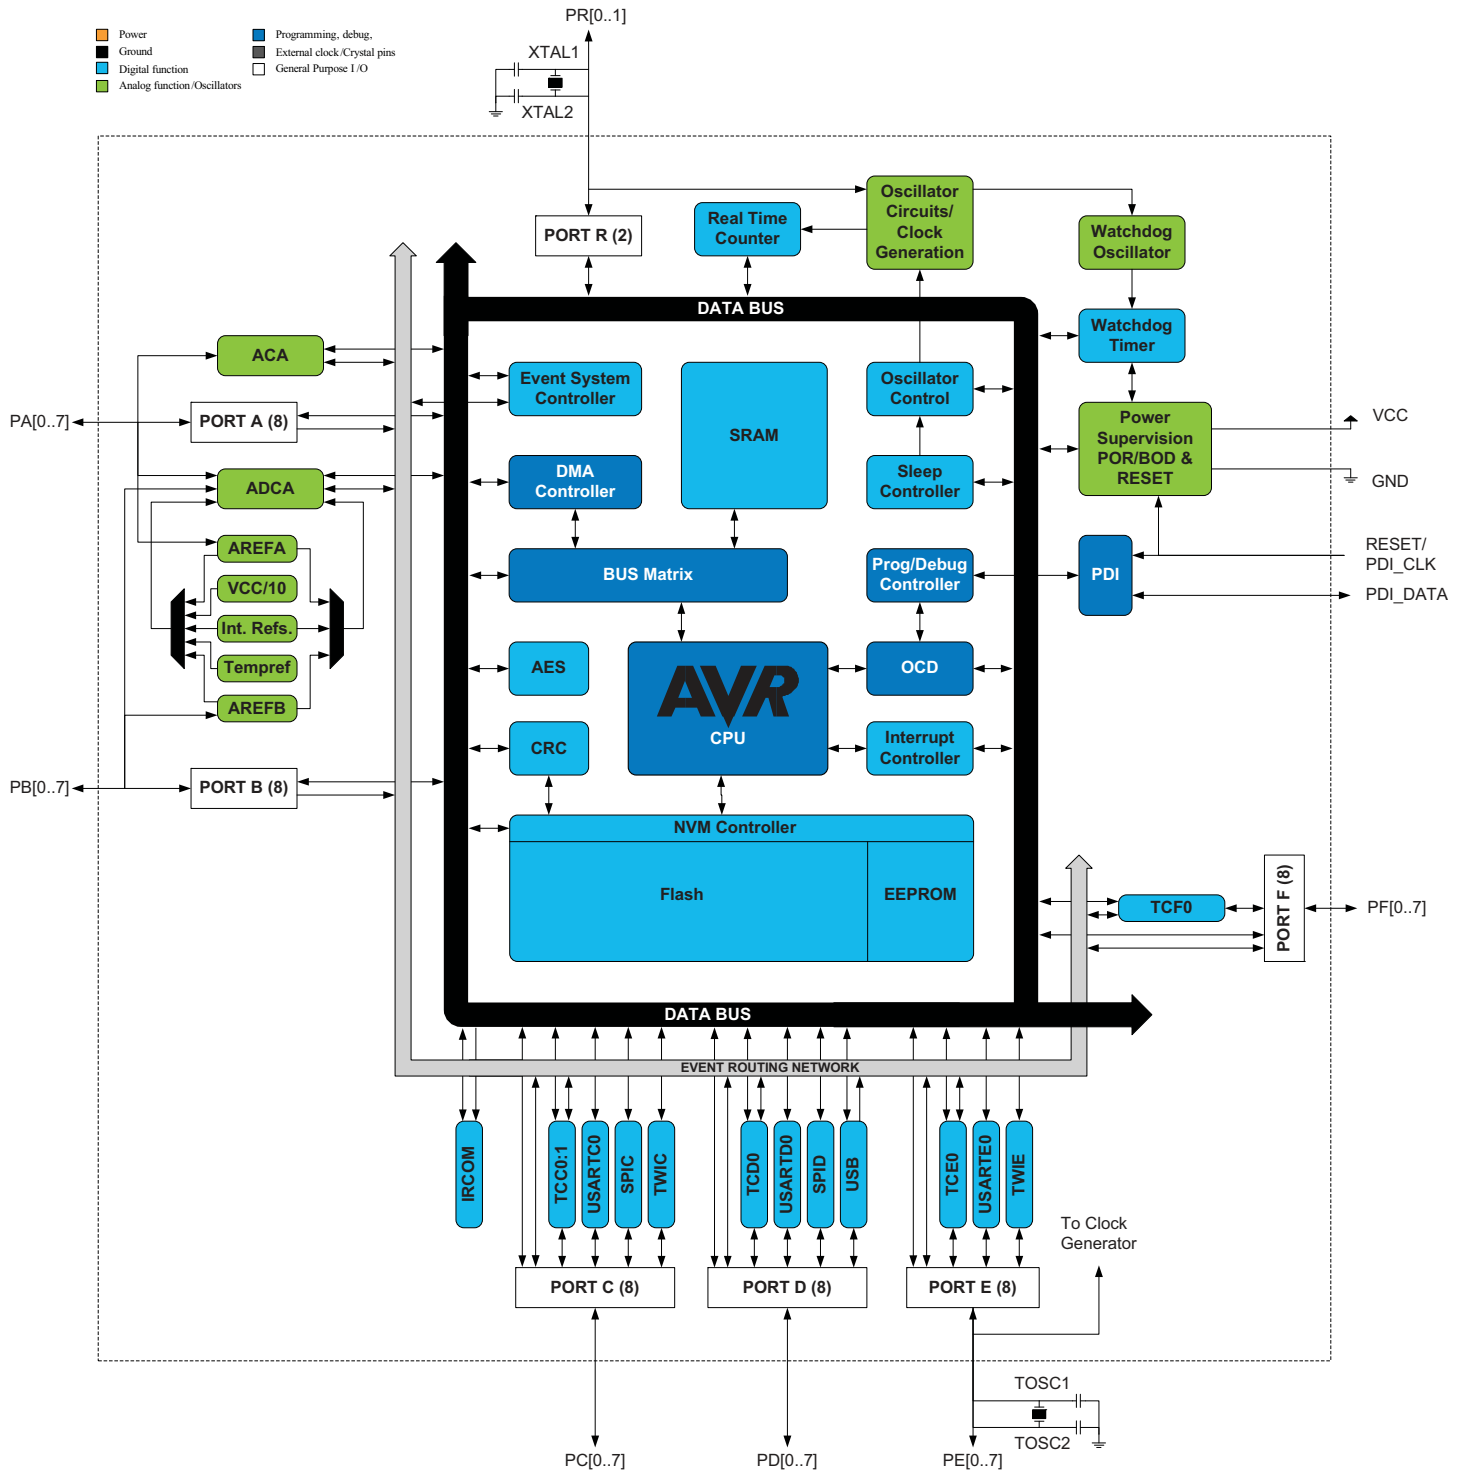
Power
Ground
Digital function
Analog function/Oscillators
Programming, debug,
External clock/Crystal pins
General Purpose I/O

PR[0..1]
XTAL1
XTAL2

PORT R (2)
Real Time Counter
Oscillator Circuits/ Clock Generation
Watchdog Oscillator
Watchdog Timer
Power Supervision POR/BOD & RESET
VCC
GND
RESET/ PDI_CLK
PDI
PDI_DATA

DATA BUS

ACA
PA[0..7]
PORT A (8)
ADCA
AREFA
VCC/10
Int. Refs.
Tempref
AREFB
PB[0..7]
PORT B (8)

Event System Controller
SRAM
Oscillator Control
DMA Controller
Sleep Controller
BUS Matrix
Prog/Debug Controller
AES
AVR
CPU
OCD
CRC
Interrupt Controller
NVM Controller
Flash
EEPROM

TCF0
PORT F (8)
PF[0..7]

DATA BUS
EVENT ROUTING NETWORK

IRCOM
TCC0:1
USARTC0
SPIC
TWIC
TCD0
USARTD0
SPID
USB
TCE0
USARTE0
TWIE

To Clock Generator

PORT C (8)
PORT D (8)
PORT E (8)

TOSC1
TOSC2

PC[0..7]
PD[0..7]
PE[0..7]